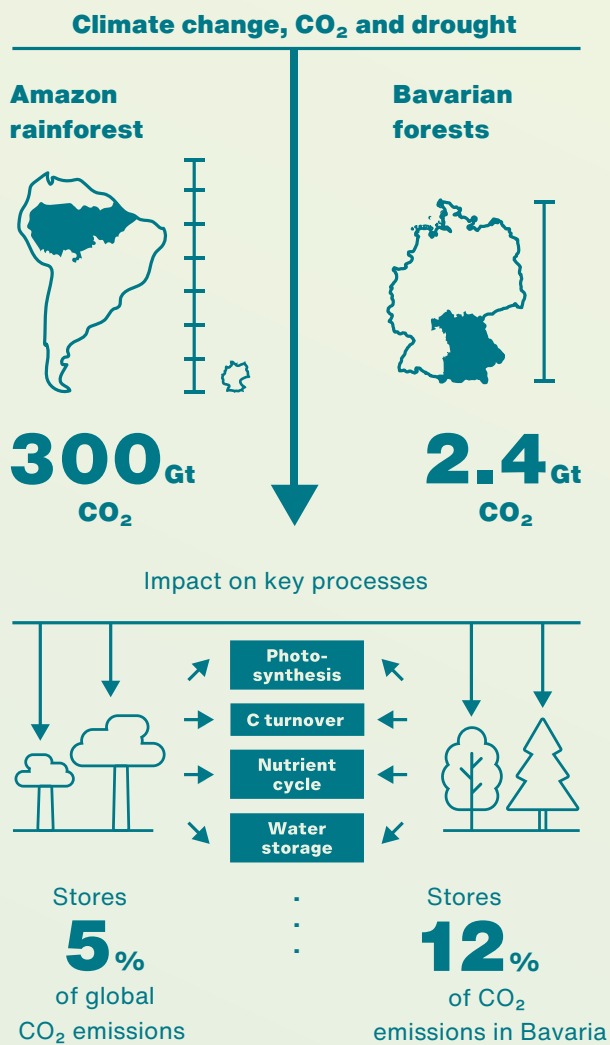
Climate change, $CO_2$ and drought

Amazon rainforest

Bavarian forests

300 Gt $CO_2$

2.4 Gt $CO_2$

Impact on key processes

Photosynthesis

C turnover

Nutrient cycle

Water storage

Stores 5% of global $CO_2$ emissions

Stores 12% of $CO_2$ emissions in Bavaria